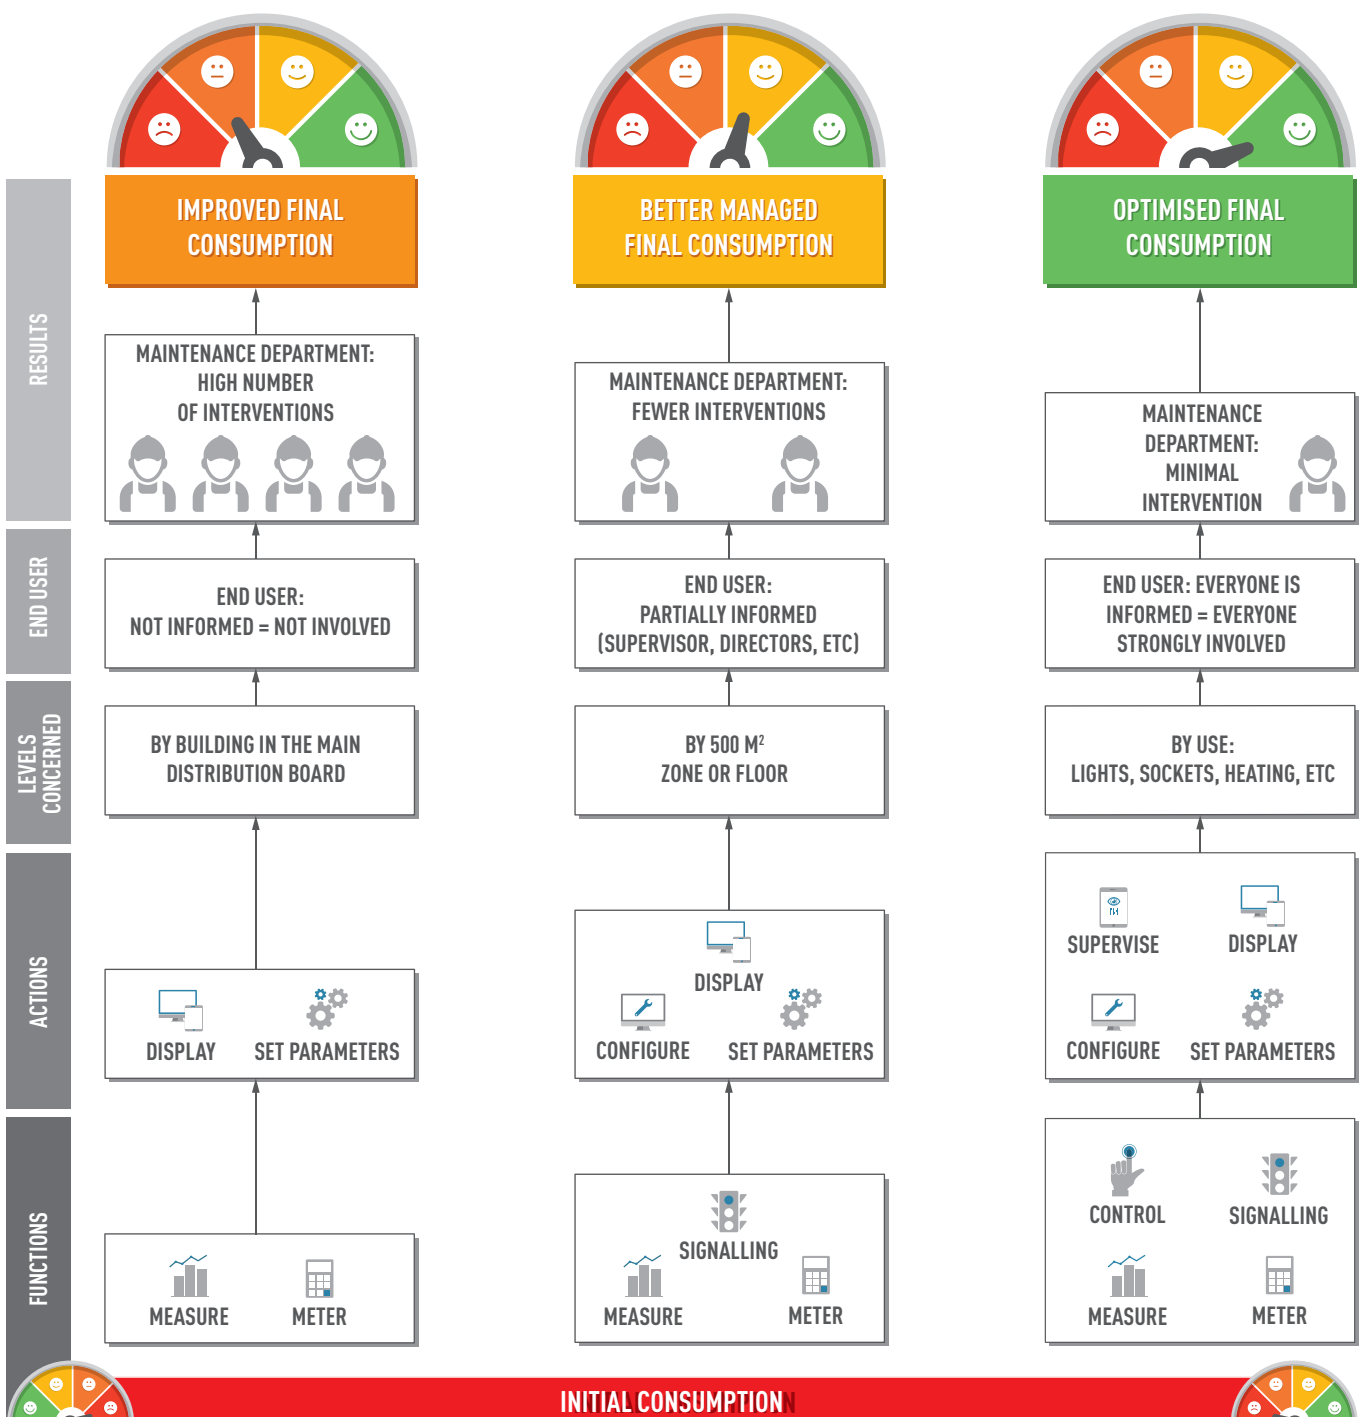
RESULTS

END USER

LEVELS CONCERNED

ACTIONS

FUNCTIONS

IMPROVED FINAL CONSUMPTION

MAINTENANCE DEPARTMENT: HIGH NUMBER OF INTERVENTIONS

END USER: NOT INFORMED = NOT INVOLVED

BY BUILDING IN THE MAIN DISTRIBUTION BOARD

DISPLAY SET PARAMETERS

MEASURE METER

BETTER MANAGED FINAL CONSUMPTION

MAINTENANCE DEPARTMENT: FEWER INTERVENTIONS

END USER: PARTIALLY INFORMED (SUPERVISOR, DIRECTORS, ETC)

BY 500 M$^2$ ZONE OR FLOOR

DISPLAY

CONFIGURE SET PARAMETERS

SIGNALLING

MEASURE METER

OPTIMISED FINAL CONSUMPTION

MAINTENANCE DEPARTMENT: MINIMAL INTERVENTION

END USER: EVERYONE IS INFORMED = EVERYONE STRONGLY INVOLVED

BY USE: LIGHTS, SOCKETS, HEATING, ETC

SUPERVISE DISPLAY

CONFIGURE SET PARAMETERS

CONTROL SIGNALLING

MEASURE METER

INITIAL CONSUMPTION